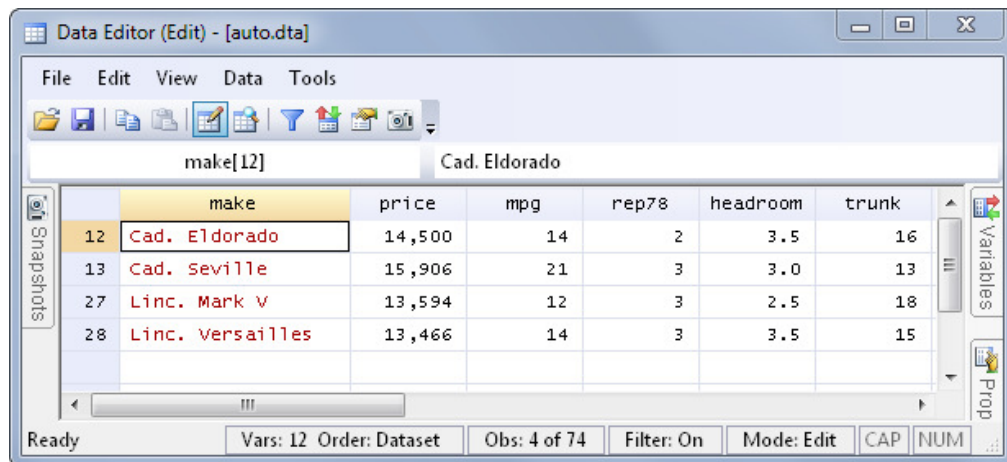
Data Editor (Edit) - [auto.dta]

File Edit View Data Tools

make[12] Cad. Eldorado

Snapshots

| | make | price | mpg | rep78 | headroom | trunk |
|---|---|---|---|---|---|---|
| 12 | Cad. Eldorado | 14,500 | 14 | 2 | 3.5 | 16 |
| 13 | Cad. Seville | 15,906 | 21 | 3 | 3.0 | 13 |
| 27 | Linc. Mark V | 13,594 | 12 | 3 | 2.5 | 18 |
| 28 | Linc. Versailles | 13,466 | 14 | 3 | 3.5 | 15 |

Variables

Prop

Ready Vars: 12 Order: Dataset Obs: 4 of 74 Filter: On Mode: Edit CAP NUM